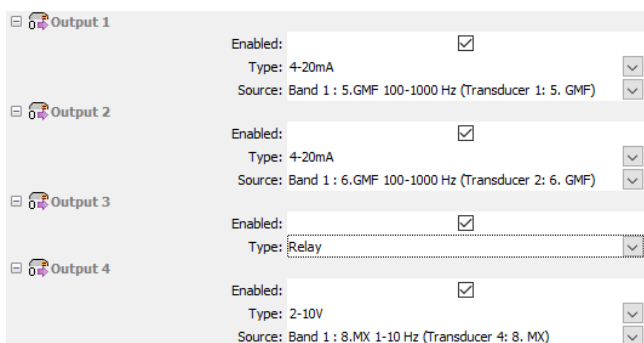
Output 1

Enabled:

Type: 4-20mA

Source: Band 1 : 5.GMF 100-1000 Hz (Transducer 1: 5. GMF)

Output 2

Enabled:

Type: 4-20mA

Source: Band 1 : 6.GMF 100-1000 Hz (Transducer 2: 6. GMF)

Output 3

Enabled:

Type: Relay

Output 4

Enabled:

Type: 2-10V

Source: Band 1 : 8.MX 1-10 Hz (Transducer 4: 8. MX)